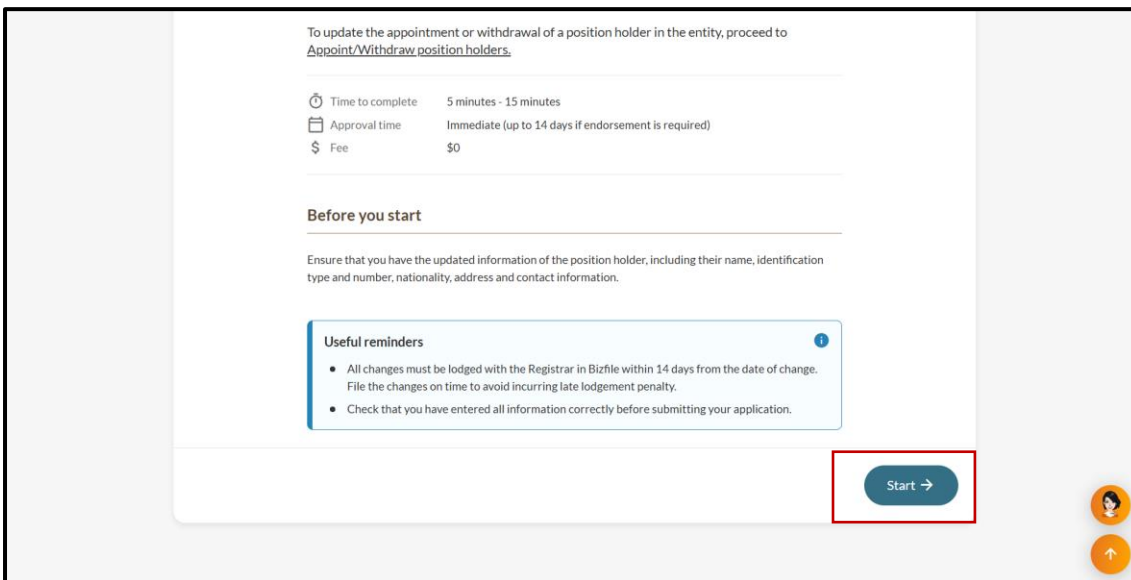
To update the appointment or withdrawal of a position holder in the entity, proceed to Appoint/Withdraw position holders.

Time to complete 5 minutes - 15 minutes
Approval time Immediate (up to 14 days if endorsement is required)
Fee $0

Before you start

Ensure that you have the updated information of the position holder, including their name, identification type and number, nationality, address and contact information.

Useful reminders

- All changes must be lodged with the Registrar in Bizfile within 14 days from the date of change. File the changes on time to avoid incurring late lodgement penalty.
- Check that you have entered all information correctly before submitting your application.

Start →